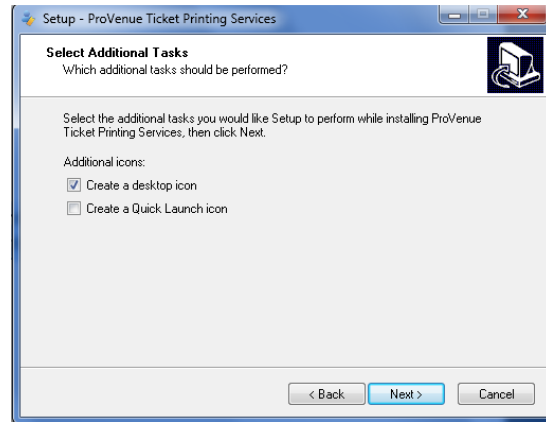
Setup - ProVenue Ticket Printing Services

Select Additional Tasks
Which additional tasks should be performed?

Select the additional tasks you would like Setup to perform while installing ProVenue Ticket Printing Services, then click Next.

Additional icons:

Create a desktop icon

Create a Quick Launch icon

< Back
Next >
Cancel